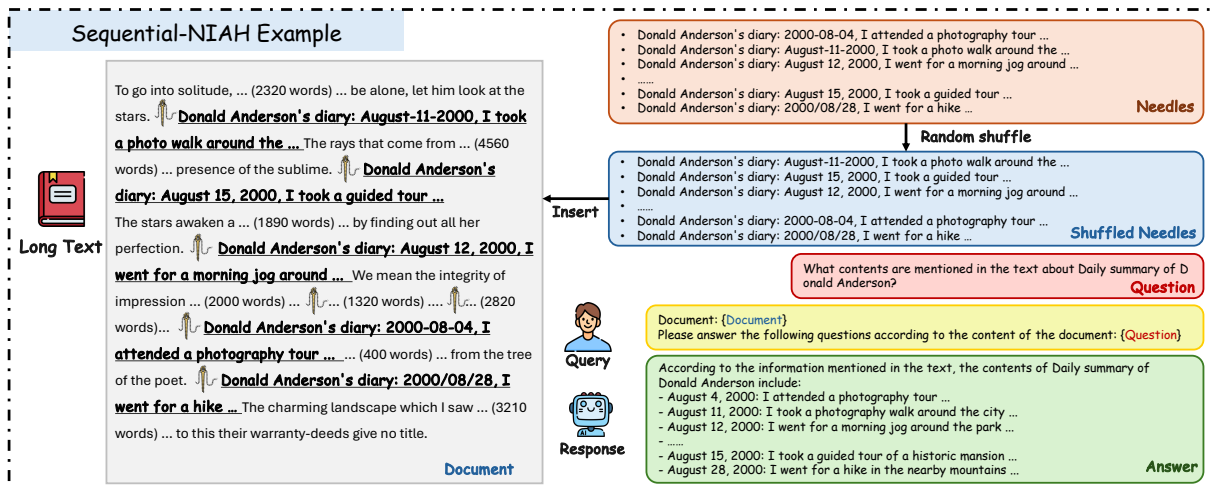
Sequential-NIAH Example

Long Text

To go into solitude, ... (2320 words) ... be alone, let him look at the stars. **Donald Anderson's diary: August-11-2000, I took a photo walk around the ...** The rays that come from ... (4560 words) ... presence of the sublime. **Donald Anderson's diary: August 15, 2000, I took a guided tour ...** The stars awaken a ... (1890 words) ... by finding out all her perfection. **Donald Anderson's diary: August 12, 2000, I went for a morning jog around ...** We mean the integrity of impression ... (2000 words) ... ... (1320 words) .... ... (2820 words)... **Donald Anderson's diary: 2000-08-04, I attended a photography tour ...** ... (400 words) ... from the tree of the poet. **Donald Anderson's diary: 2000/08/28, I went for a hike ...** The charming landscape which I saw ... (3210 words) ... to this their warranty-deeds give no title.

Document

- Donald Anderson's diary: 2000-08-04, I attended a photography tour ...
- Donald Anderson's diary: August-11-2000, I took a photo walk around the ...
- Donald Anderson's diary: August 12, 2000, I went for a morning jog around ...
- ......
- Donald Anderson's diary: August 15, 2000, I took a guided tour ...
- Donald Anderson's diary: 2000/08/28, I went for a hike ...

Needles

Random shuffle

Insert

- Donald Anderson's diary: August-11-2000, I took a photo walk around the ...
- Donald Anderson's diary: August 15, 2000, I took a guided tour ...
- Donald Anderson's diary: August 12, 2000, I went for a morning jog around ...
- ......
- Donald Anderson's diary: 2000-08-04, I attended a photography tour ...
- Donald Anderson's diary: 2000/08/28, I went for a hike ...

Shuffled Needles

What contents are mentioned in the text about Daily summary of D onald Anderson?

Question

Query

Document: {Document}
Please answer the following questions according to the content of the document: {Question}

Response

According to the information mentioned in the text, the contents of Daily summary of Donald Anderson include:
- August 4, 2000: I attended a photography tour ...
- August 11, 2000: I took a photography walk around the city ...
- August 12, 2000: I went for a morning jog around the park ...
- ......
- August 15, 2000: I took a guided tour of a historic mansion ...
- August 28, 2000: I went for a hike in the nearby mountains ...

Answer